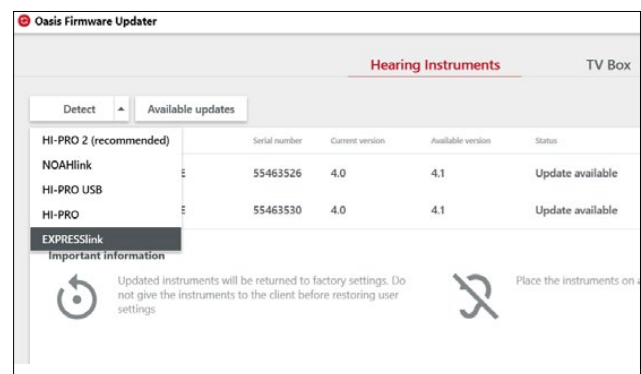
Oasis Firmware Updater

Hearing Instruments

TV Box

Detect

Available updates

HI-PRO 2 (recommended)

NOAHlink

HI-PRO USB

HI-PRO

EXPRESSlink

| | Serial number | Current version | Available version | Status |
|---|---|---|---|---|
| E | 55463526 | 4.0 | 4.1 | Update available |
| E | 55463530 | 4.0 | 4.1 | Update available |

Important information

Updated instruments will be returned to factory settings. Do not give the instruments to the client before restoring user settings

Place the instruments on a